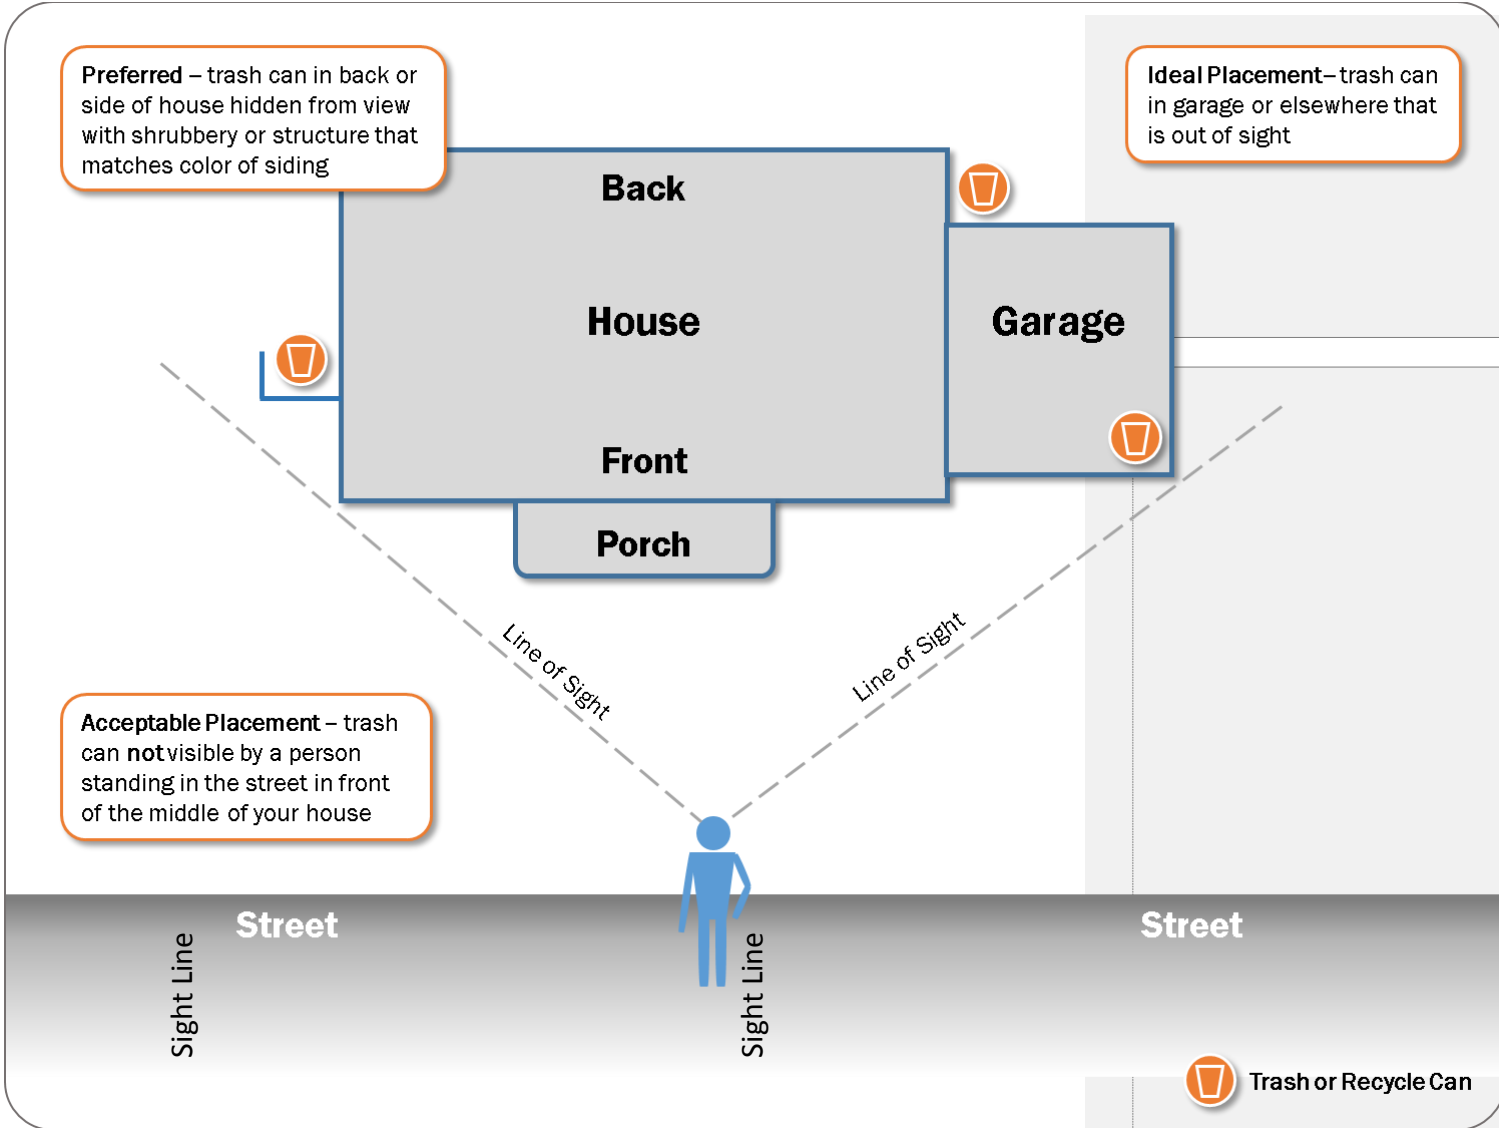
**Preferred** – trash can in back or side of house hidden from view with shrubbery or structure that matches color of siding

**Ideal Placement** – trash can in garage or elsewhere that is out of sight

Back

House

Front

Porch

Garage

Line of Sight

Line of Sight

**Acceptable Placement** – trash can **not** visible by a person standing in the street in front of the middle of your house

Street

Sight Line

Sight Line

Street

Trash or Recycle Can